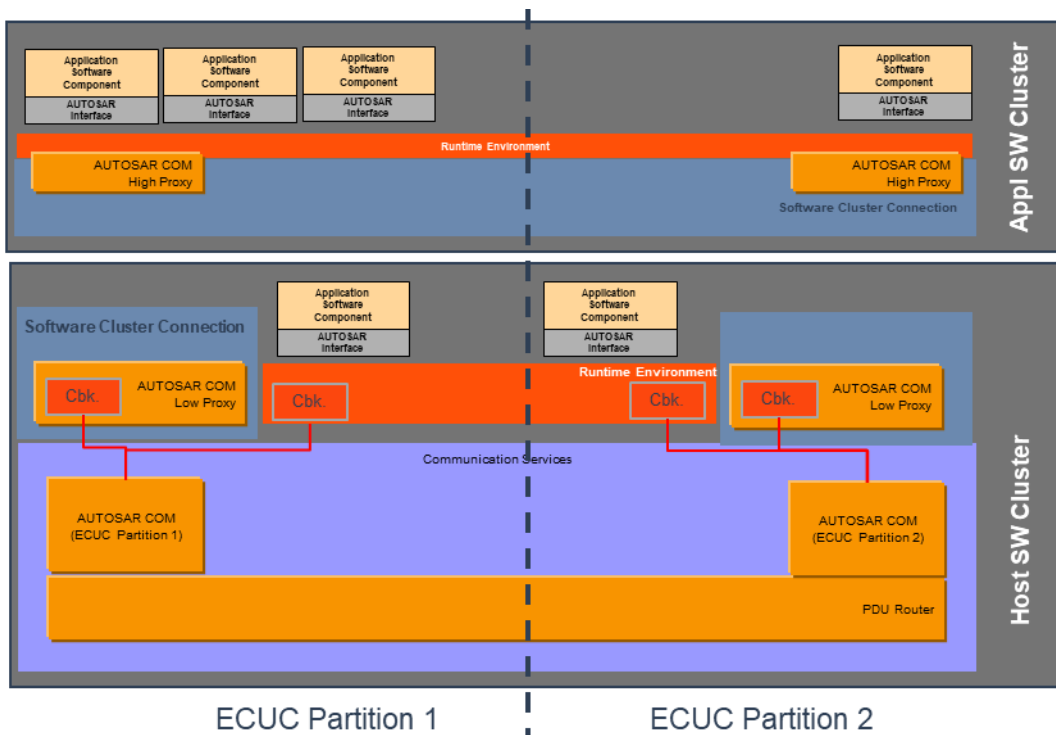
Application Software Component
AUTOSAR Interface

Application Software Component
AUTOSAR Interface

Application Software Component
AUTOSAR Interface

Application Software Component
AUTOSAR Interface

Appl SW Cluster

Runtime Environment

AUTOSAR COM High Proxy

AUTOSAR COM High Proxy

Software Cluster Connection

Application Software Component
AUTOSAR Interface

Application Software Component
AUTOSAR Interface

Software Cluster Connection

Cbk.

AUTOSAR COM Low Proxy

Runtime Environment

Cbk.

Cbk.

Cbk.

AUTOSAR COM Low Proxy

Communication Services

AUTOSAR COM (ECUC Partition 1)

AUTOSAR COM (ECUC Partition 2)

PDU Router

Host SW Cluster

ECUC Partition 1

ECUC Partition 2